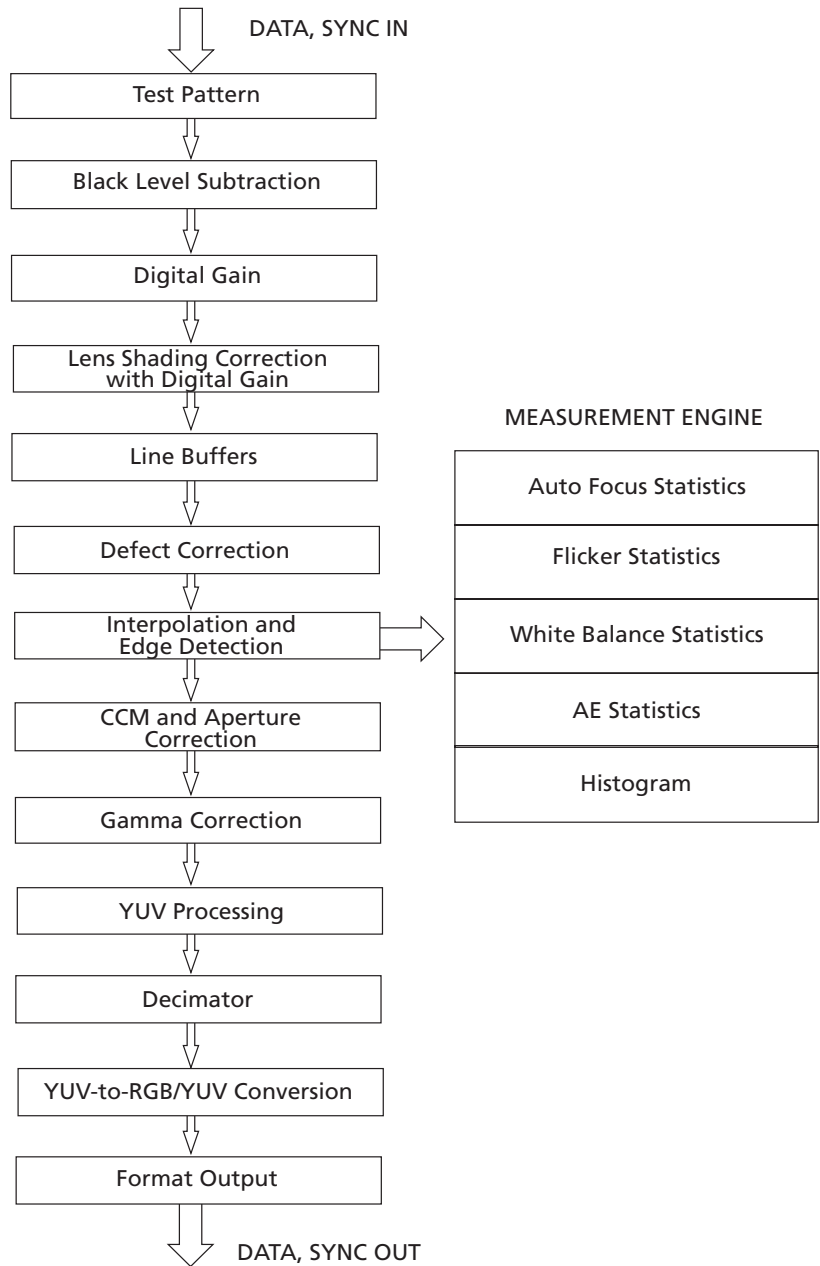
DATA, SYNC IN

Test Pattern

Black Level Subtraction

Digital Gain

Lens Shading Correction with Digital Gain

Line Buffers

Defect Correction

Interpolation and Edge Detection

CCM and Aperture Correction

Gamma Correction

YUV Processing

Decimator

YUV-to-RGB/YUV Conversion

Format Output

DATA, SYNC OUT

MEASUREMENT ENGINE

Auto Focus Statistics

Flicker Statistics

White Balance Statistics

AE Statistics

Histogram